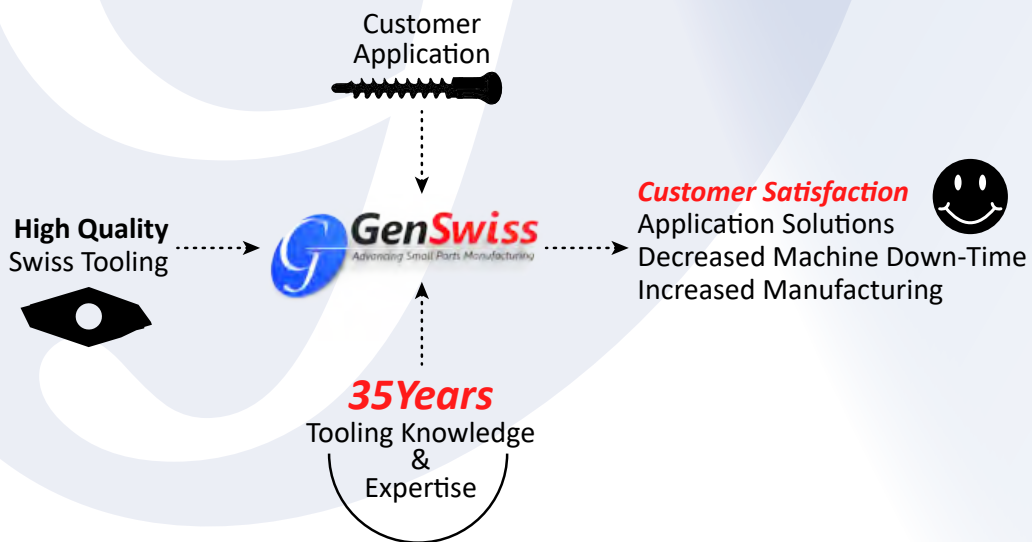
Customer Application

High Quality Swiss Tooling

G GenSwiss
Advancing Small Parts Manufacturing

Customer Satisfaction
Application Solutions
Decreased Machine Down-Time
Increased Manufacturing

35Years
Tooling Knowledge
&
Expertise